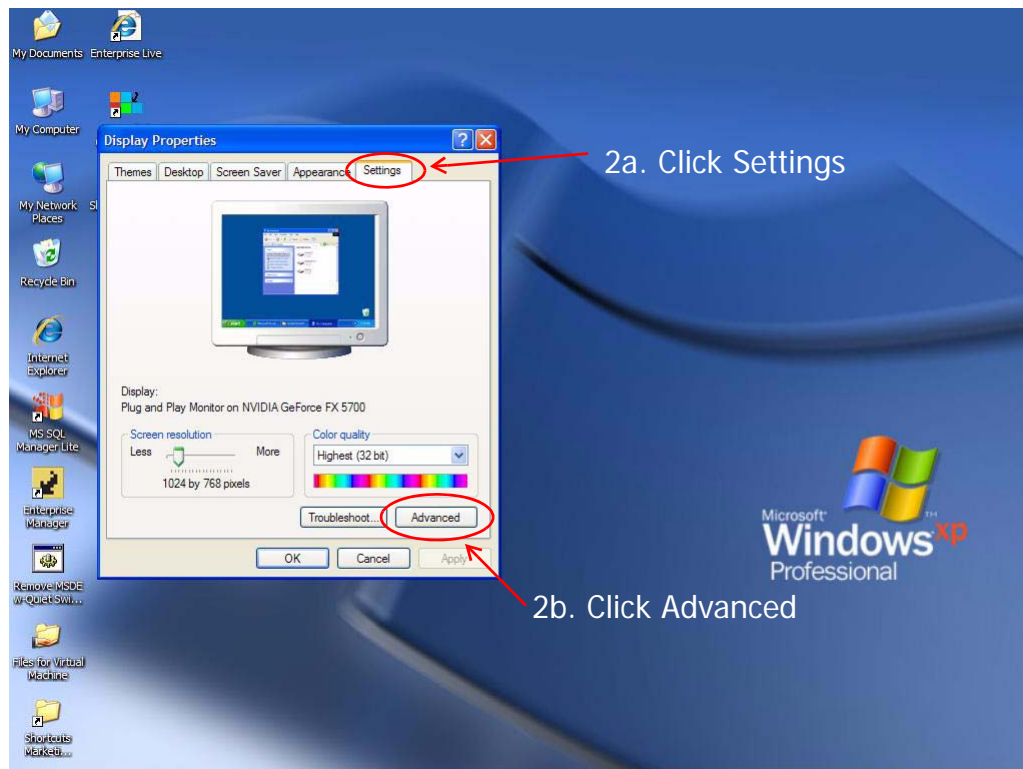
My Documents

Enterprise Live

My Computer

My Network Places

Recycle Bin

Internet Explorer

MS SQL Manager Lite

Enterprise Manager

Remove MSDE w-Quiet Swi...

Files for Virtual Machine

Shortcuts Marketi...

Display Properties

Themes | Desktop | Screen Saver | Appearance | Settings

2a. Click Settings

Display:
Plug and Play Monitor on NVIDIA GeForce FX 5700

Screen resolution
Less More
1024 by 768 pixels

Color quality
Highest (32 bit)

Troubleshoot... Advanced

OK Cancel Apply

2b. Click Advanced

Microsoft Windows xp Professional